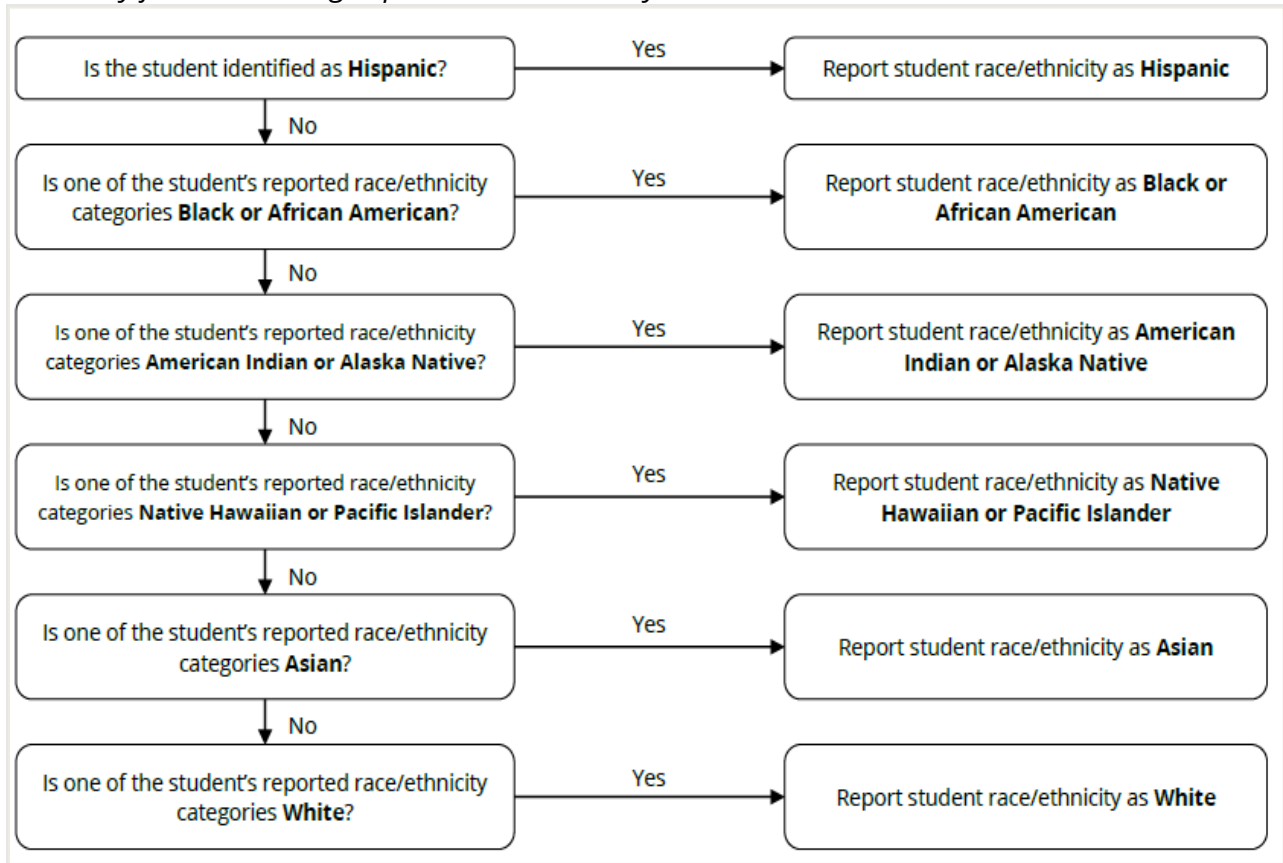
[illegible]

Is the student identified as **Hispanic**?

Yes

Report student race/ethnicity as **Hispanic**

No

Is one of the student's reported race/ethnicity categories **Black or African American**?

Yes

Report student race/ethnicity as **Black or African American**

No

Is one of the student's reported race/ethnicity categories **American Indian or Alaska Native**?

Yes

Report student race/ethnicity as **American Indian or Alaska Native**

No

Is one of the student's reported race/ethnicity categories **Native Hawaiian or Pacific Islander**?

Yes

Report student race/ethnicity as **Native Hawaiian or Pacific Islander**

No

Is one of the student's reported race/ethnicity categories **Asian**?

Yes

Report student race/ethnicity as **Asian**

No

Is one of the student's reported race/ethnicity categories **White**?

Yes

Report student race/ethnicity as **White**